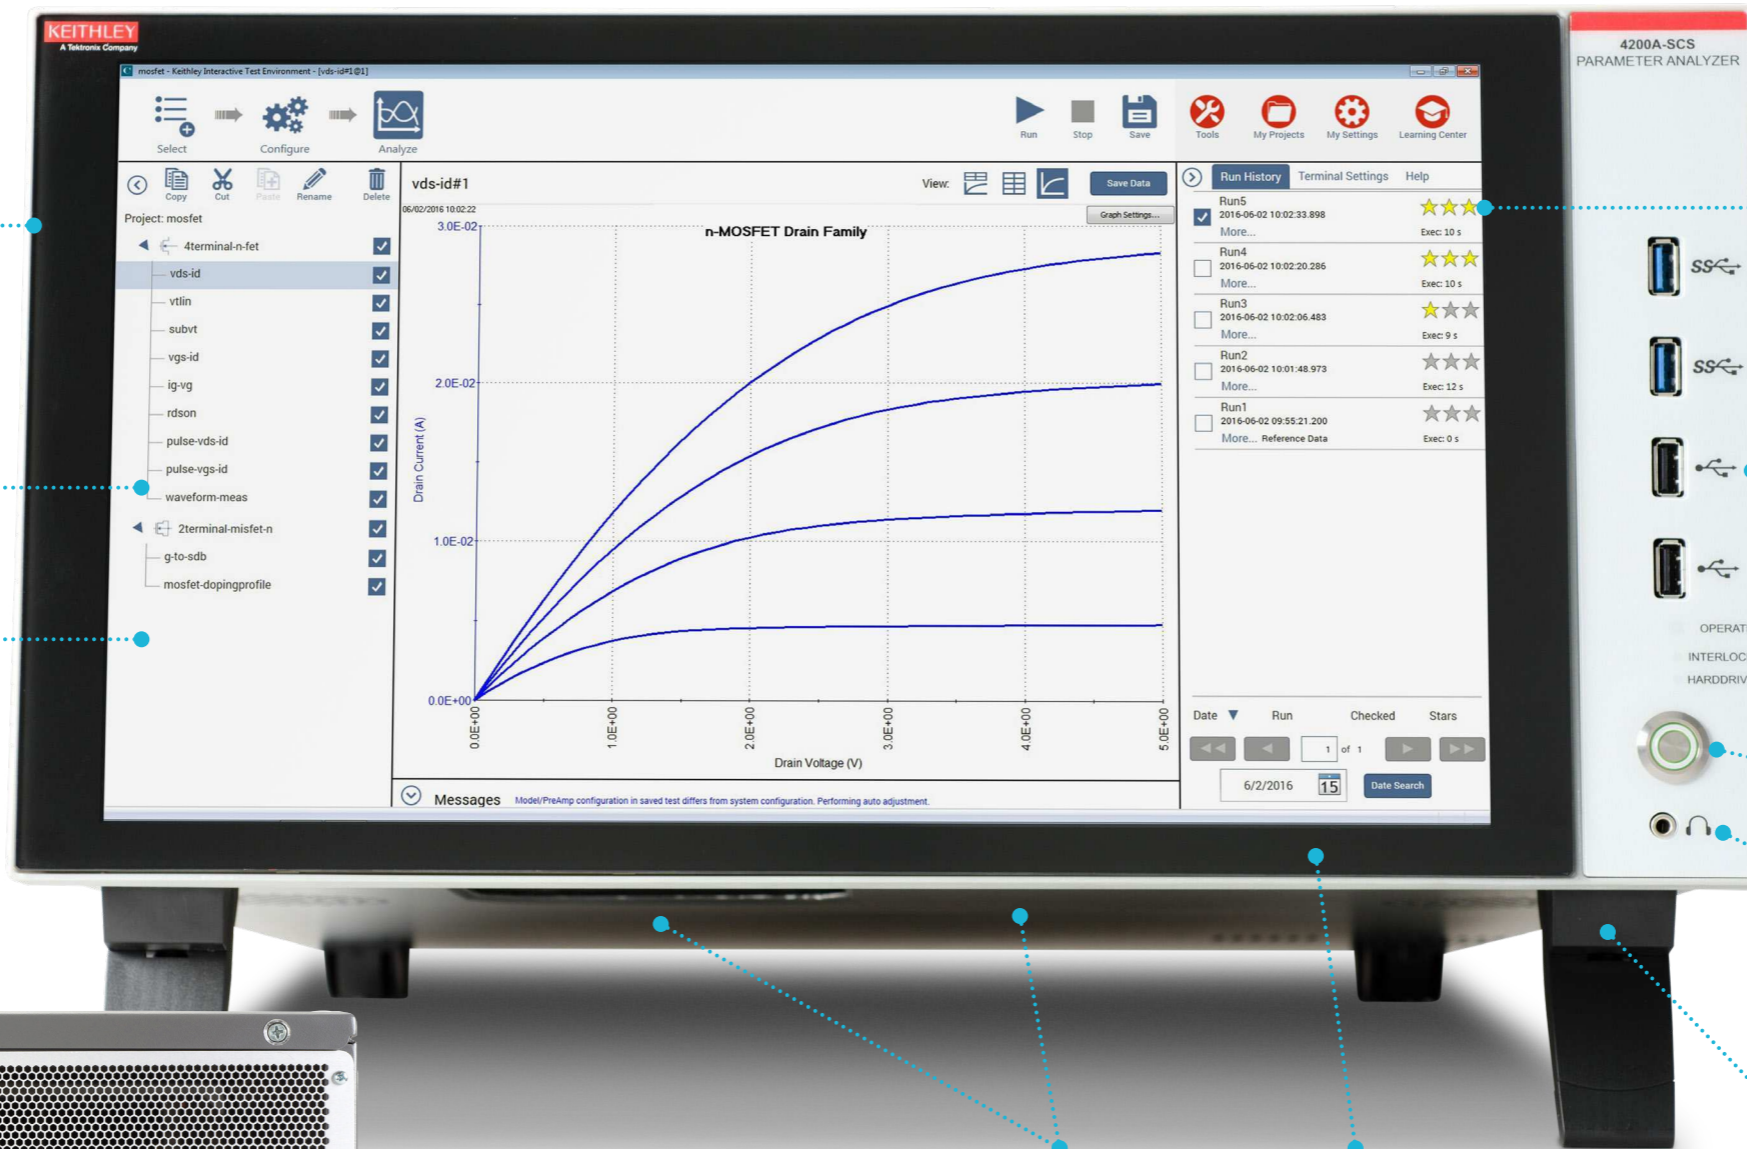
KEITHLEY
A Tektronix Company

4200A-SCS
PARAMETER ANALYZER

mosfet - Keithley Interactive Test Environment - [vds-id#1@1]

Select
Configure
Analyze

Run
Stop
Save
Tools
My Projects
My Settings
Learning Center

Copy
Cut
Paste
Rename
Delete

Project: mosfet

4terminal-n-fet
vds-id
vtlin
subvt
vgs-id
ig-vg
rdson
pulse-vds-id
pulse-vgs-id
waveform-meas
2terminal-misfet-n
g-to-sdb
mosfet-dopingprofile

vds-id#1
View:
Save Data
06/02/2016 10:02:22
Graph Settings...

n-MOSFET Drain Family

3.0E-02
2.0E-02
1.0E-02
0.0E+00
Drain Current (A)
0.0E+00
1.0E+00
2.0E+00
3.0E+00
4.0E+00
5.0E+00
Drain Voltage (V)

Messages
Model/PreAmp configuration in saved test differs from system configuration. Performing auto adjustment.

Run History
Terminal Settings
Help

Run5
2016-06-02 10:02:33.898
More...
Exec: 10 s

Run4
2016-06-02 10:02:20.286
More...
Exec: 10 s

Run3
2016-06-02 10:02:06.483
More...
Exec: 9 s

Run2
2016-06-02 10:01:48.973
More...
Exec: 12 s

Run1
2016-06-02 09:55:21.200
More... Reference Data
Exec: 0 s

Date
Run
Checked
Stars

1 of 1

6/2/2016
15
Date Search

SS
SS

OPERAT
INTERLOC
HARDDRIV